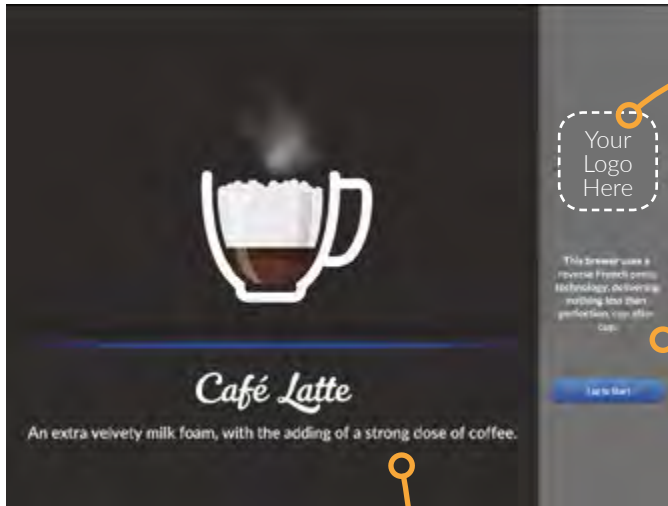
Your Logo Here

This brewer uses a reverse French press technology, delivering nothing less than perfection, cup after cup.

Tap to Start

Café Latte

An extra velvety milk foam, with the adding of a strong dose of coffee.